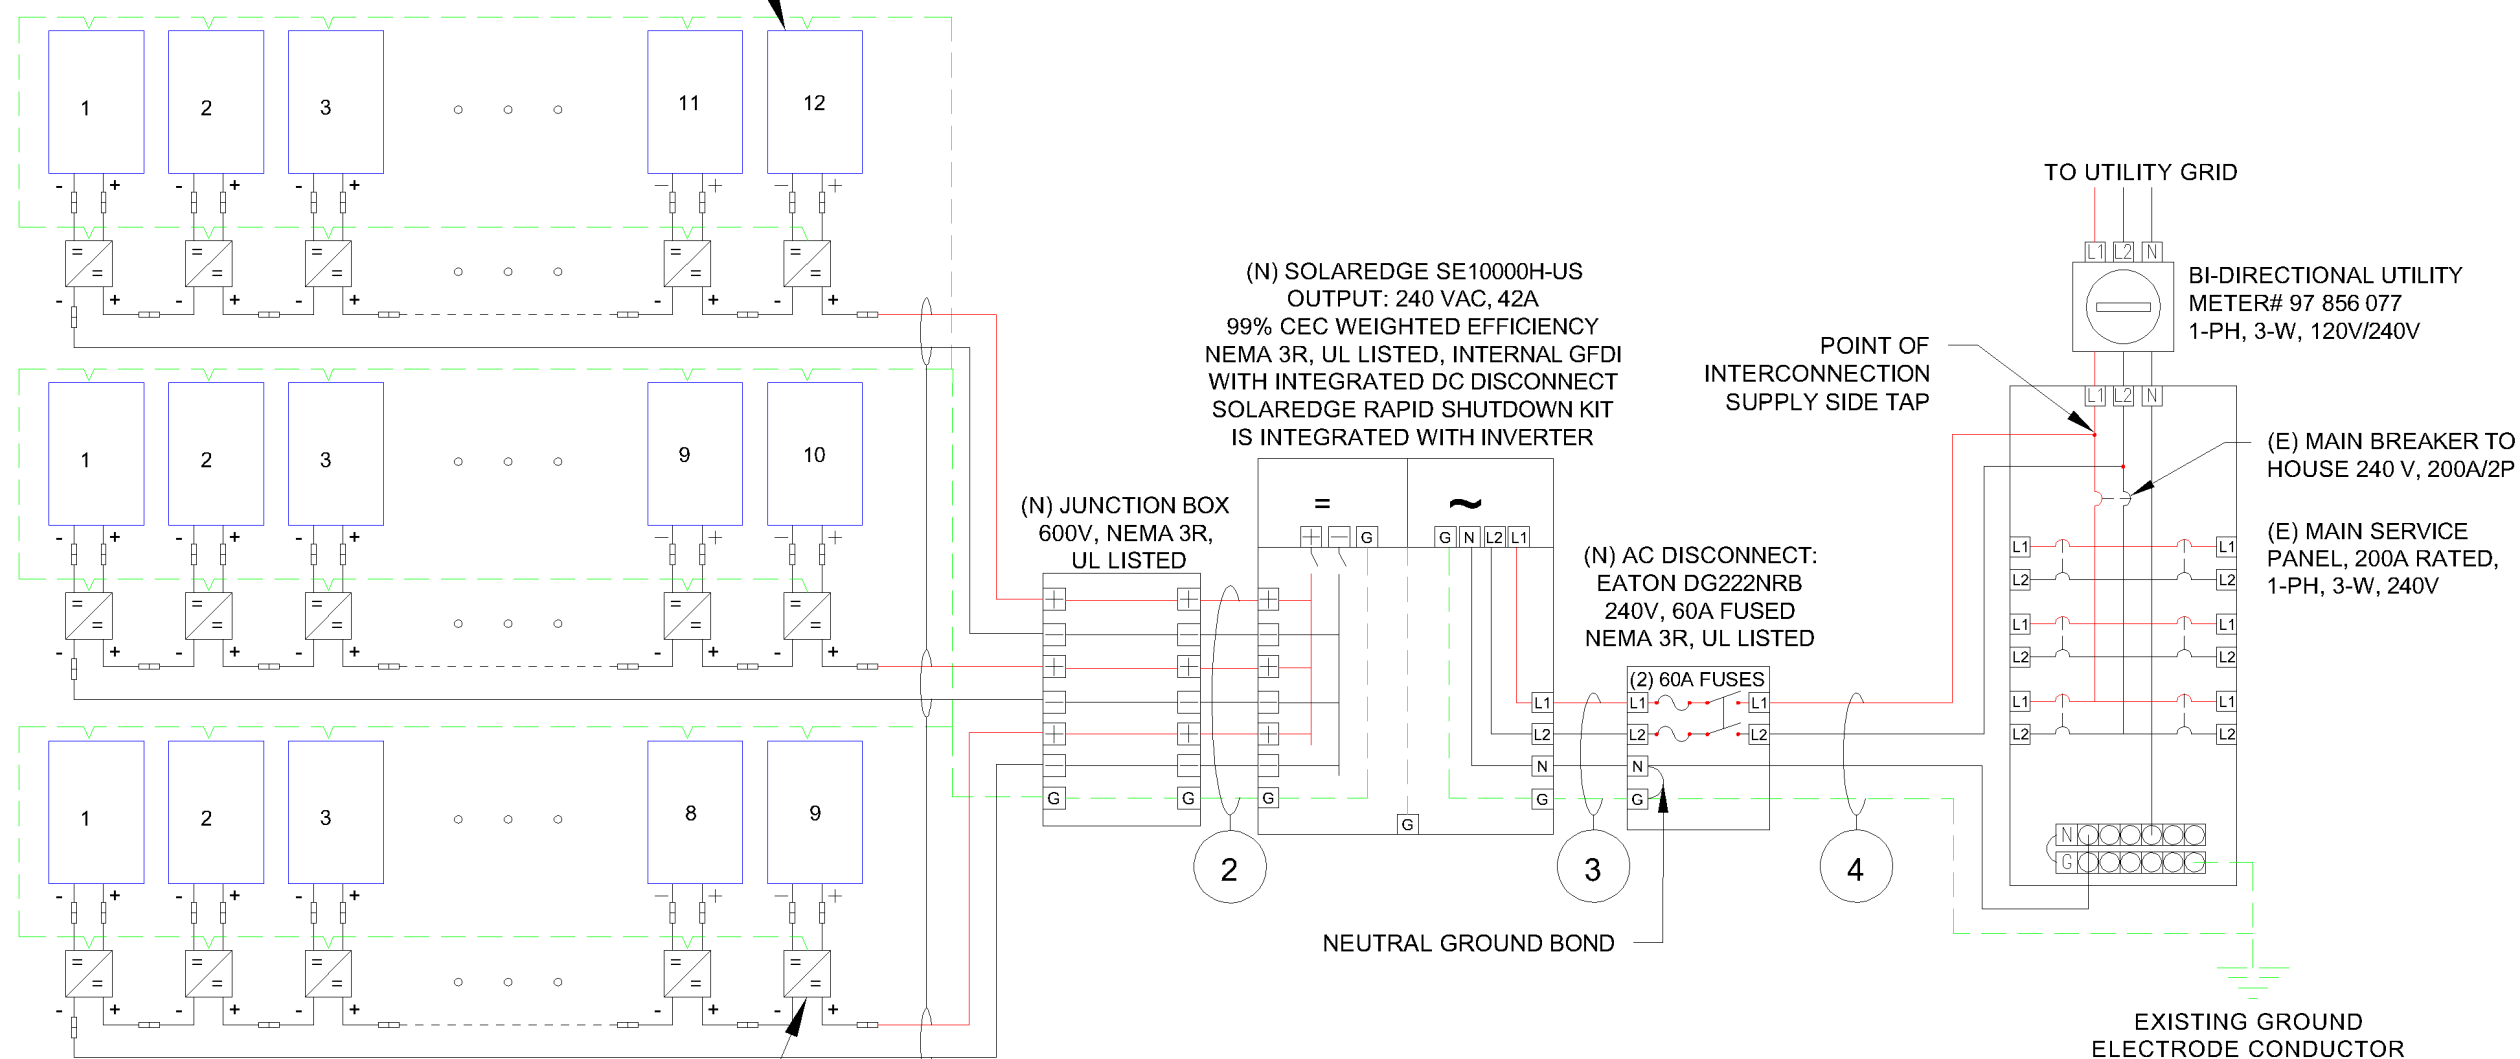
1 2 3 ○ ○ ○ 11 12

- + - + - + − + − +

= = = = = = = = = =

○ ○ ○

- + - + - + - + - +

1 2 3 ○ ○ ○ 9 10

- + - + - + − + − +

= = = = = = = = = =

○ ○ ○

- + - + - + - + - +

1 2 3 ○ ○ ○ 8 9

- + - + - + − + − +

= = = = = = = = = =

○ ○ ○

- + - + - + - + - +

(N) JUNCTION BOX
600V, NEMA 3R,
UL LISTED

G G G

(N) SOLAREDGE SE10000H-US
OUTPUT: 240 VAC, 42A
99% CEC WEIGHTED EFFICIENCY
NEMA 3R, UL LISTED, INTERNAL GFDI
WITH INTEGRATED DC DISCONNECT
SOLAREDGE RAPID SHUTDOWN KIT
IS INTEGRATED WITH INVERTER

=

~

G G N L2 L1

L1 L2 N G

G

(N) AC DISCONNECT:
EATON DG222NRB
240V, 60A FUSED
NEMA 3R, UL LISTED

(2) 60A FUSES
L1 L1
L2 L2
N
G

2

3

4

NEUTRAL GROUND BOND

TO UTILITY GRID

L1 L2 N

BI-DIRECTIONAL UTILITY
METER# 97 856 077
1-PH, 3-W, 120V/240V

POINT OF
INTERCONNECTION
SUPPLY SIDE TAP

L1 L2 N

(E) MAIN BREAKER TO
HOUSE 240 V, 200A/2P

(E) MAIN SERVICE
PANEL, 200A RATED,
1-PH, 3-W, 240V

L1 L1
L2 L2
L1 L1
L2 L2
L1 L1
L2 L2

N
G

EXISTING GROUND
ELECTRODE CONDUCTOR